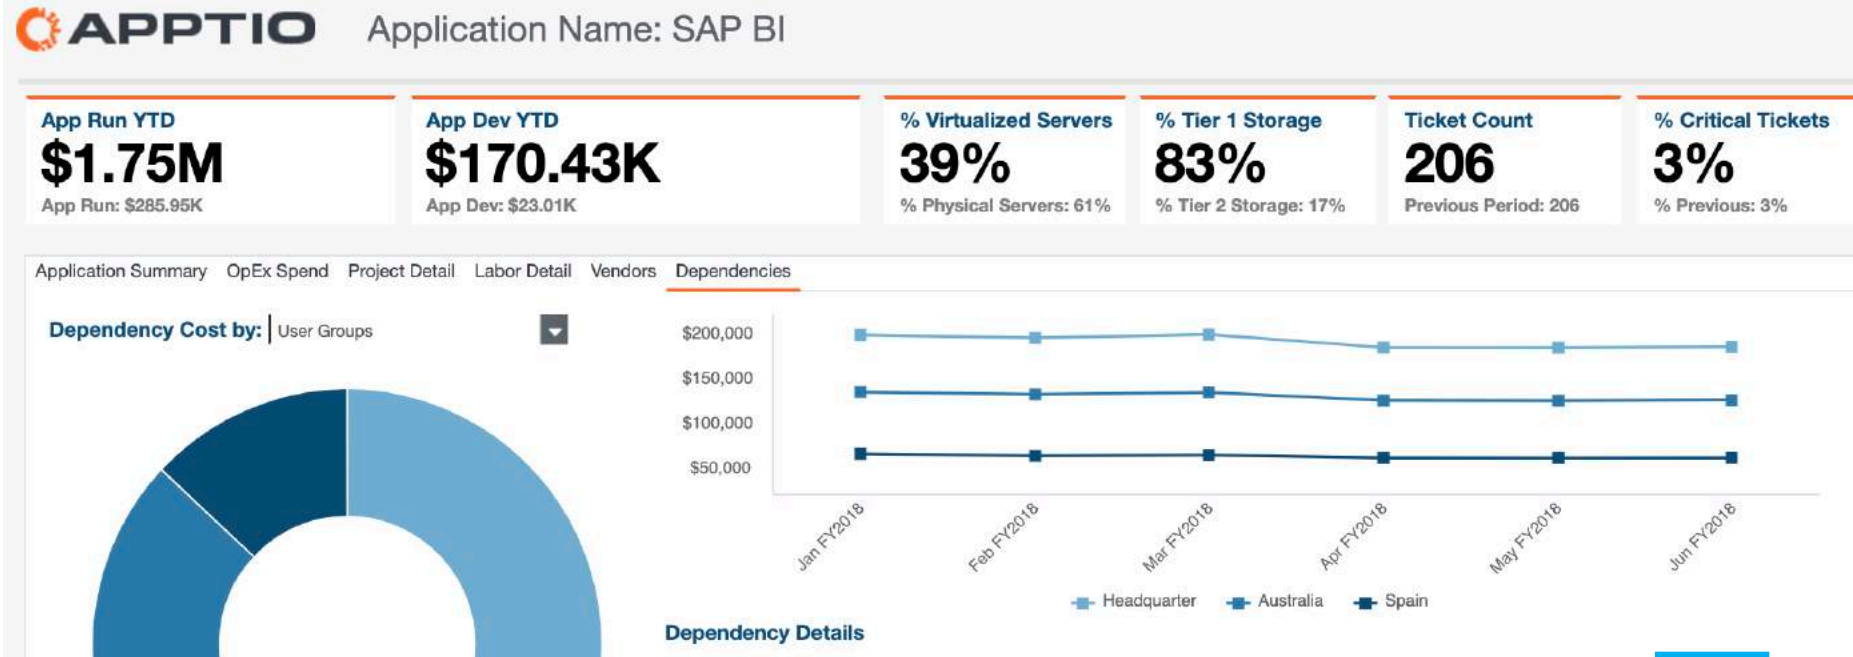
APPTIO Application Name: SAP BI

App Run YTD
$1.75M
App Run: $285.95K

App Dev YTD
$170.43K
App Dev: $23.01K

% Virtualized Servers
39%
% Physical Servers: 61%

% Tier 1 Storage
83%
% Tier 2 Storage: 17%

Ticket Count
206
Previous Period: 206

% Critical Tickets
3%
% Previous: 3%

Application Summary OpEx Spend Project Detail Labor Detail Vendors Dependencies

Dependency Cost by: User Groups

$200,000
$150,000
$100,000
$50,000

Jan FY2018 Feb FY2018 Mar FY2018 Apr FY2018 May FY2018 Jun FY2018

Headquarter Australia Spain

Dependency Details